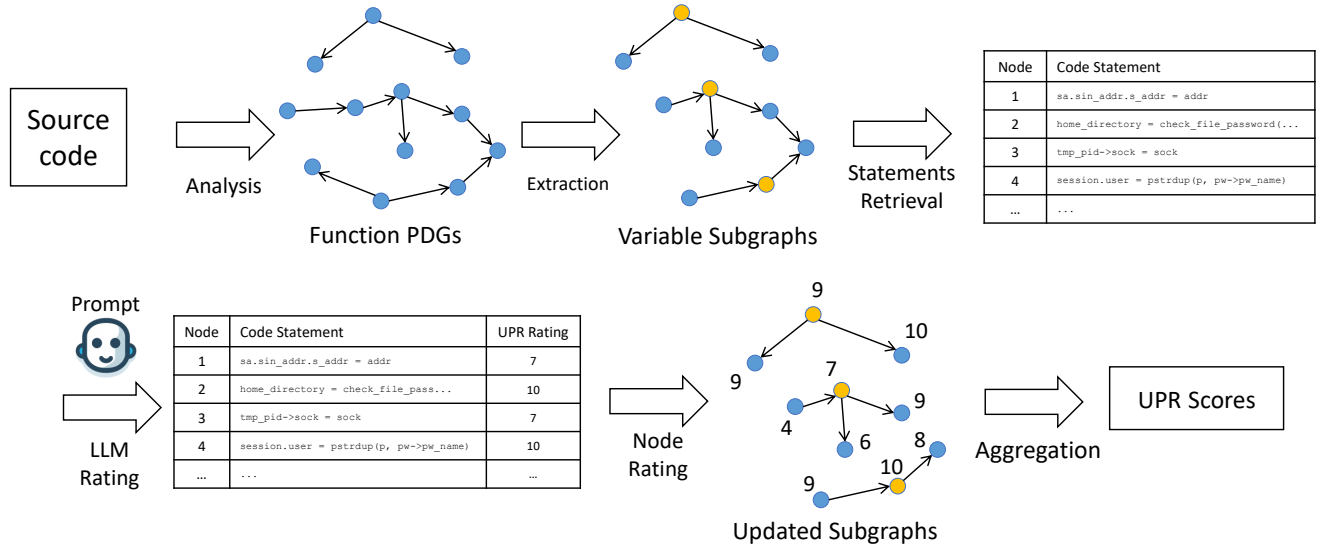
Source code

Analysis

Function PDGs

Extraction

Variable Subgraphs

Statements Retrieval

| Node | Code Statement |
|---|---|
| 1 | sa.sin_addr.s_addr = addr |
| 2 | home_directory = check_file_password(... |
| 3 | tmp_pid->sock = sock |
| 4 | session.user = pstrdup(p, pw->pw_name) |
| … | ... |

Prompt

LLM Rating

| Node | Code Statement | UPR Rating |
|---|---|---|
| 1 | sa.sin_addr.s_addr = addr | 7 |
| 2 | home_directory = check_file_pass... | 10 |
| 3 | tmp_pid->sock = sock | 7 |
| 4 | session.user = pstrdup(p, pw->pw_name) | 10 |
| … | ... | … |

Node Rating

9
10
9
7
4
9
6
8
10
9

Updated Subgraphs

Aggregation

UPR Scores